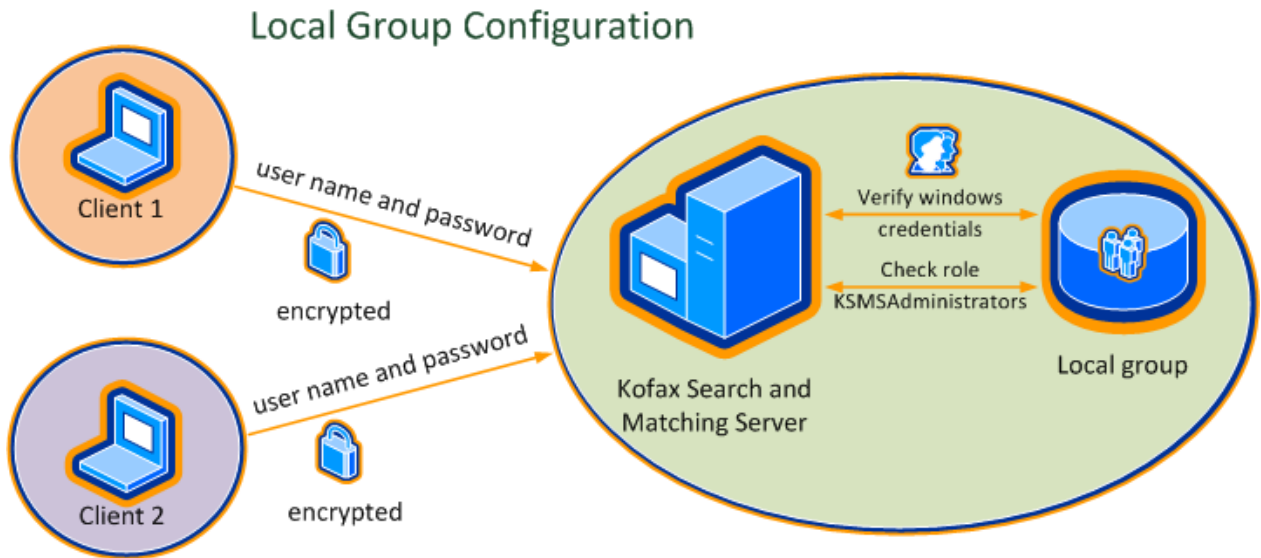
Local Group Configuration

Client 1

user name and password

encrypted

Client 2

user name and password

encrypted

Verify windows credentials

Check role KSMSAdministrators

Kofax Search and Matching Server

Local group